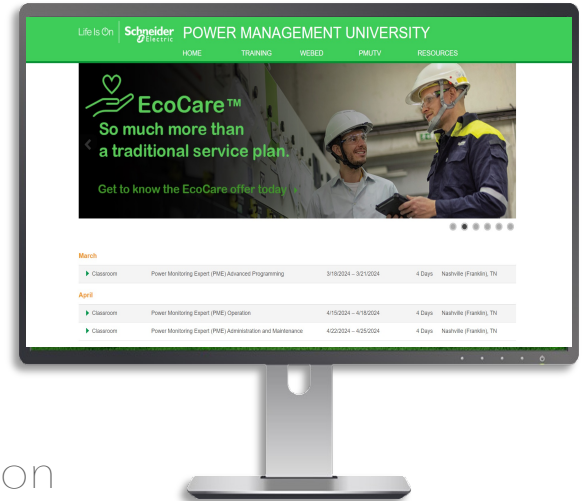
Life Is On Schneider Electric POWER MANAGEMENT UNIVERSITY

HOME TRAINING WEBED PMUTV RESOURCES

EcoCare™
So much more than a traditional service plan.

Get to know the EcoCare offer today »

March

| Classroom | Power Monitoring Expert (PME) Advanced Programming | 3/18/2024 – 3/21/2024 | 4 Days | Nashville (Franklin), TN |
|---|---|---|---|---|

April

| Classroom | Power Monitoring Expert (PME) Operation | 4/15/2024 – 4/18/2024 | 4 Days | Nashville (Franklin), TN |
|---|---|---|---|---|
| Classroom | Power Monitoring Expert (PME) Administration and Maintenance | 4/22/2024 – 4/25/2024 | 4 Days | Nashville (Franklin), TN |

on